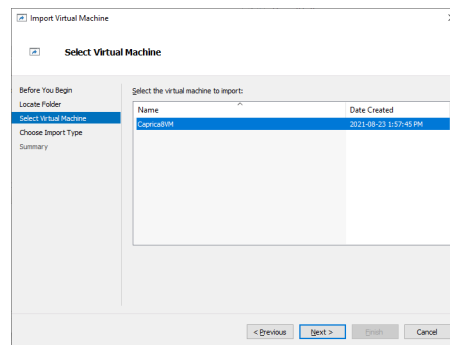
Import Virtual Machine

Select Virtual Machine

Before You Begin
Locate Folder
Select Virtual Machine
Choose Import Type
Summary

Select the virtual machine to import:

| Name | Date Created |
|---|---|
| Caprica8VM | 2021-08-23 1:57:45 PM |

< Previous
Next >
Finish
Cancel